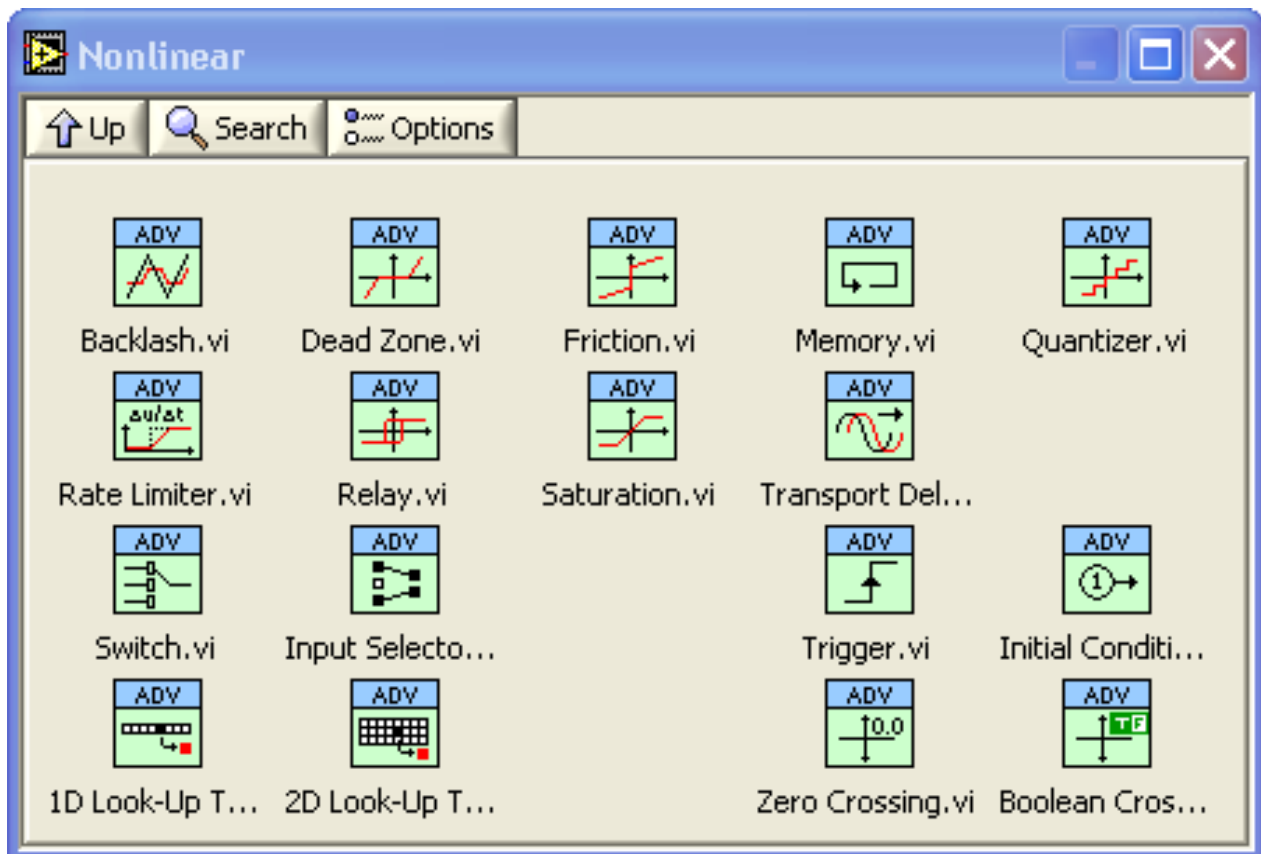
Nonlinear

Up Search Options

ADV
Backlash.vi

ADV
Dead Zone.vi

ADV
Friction.vi

ADV
Memory.vi

ADV
Quantizer.vi

ADV
Δu/Δt
Rate Limiter.vi

ADV
Relay.vi

ADV
Saturation.vi

ADV
Transport Del...

ADV
Switch.vi

ADV
Input Selecto...

ADV
Trigger.vi

ADV
1
Initial Conditi...

ADV
1D Look-Up T...

ADV
2D Look-Up T...

ADV
0.0
Zero Crossing.vi

ADV
TF
Boolean Cros...